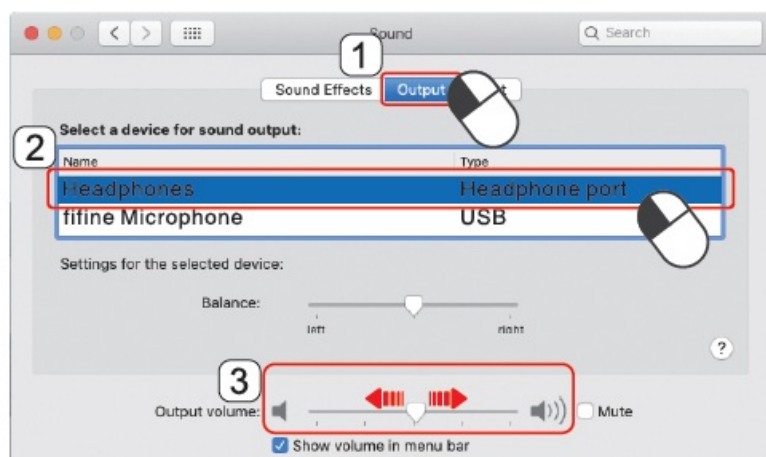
Sound

Search

1

Sound Effects Output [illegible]t

2

Select a device for sound output:

| Name | Type |
|---|---|
| Headphones | Headphone port |
| fifine Microphone | USB |

Settings for the selected device:

Balance:

left right

?

3

Output volume:

Mute

Show volume in menu bar